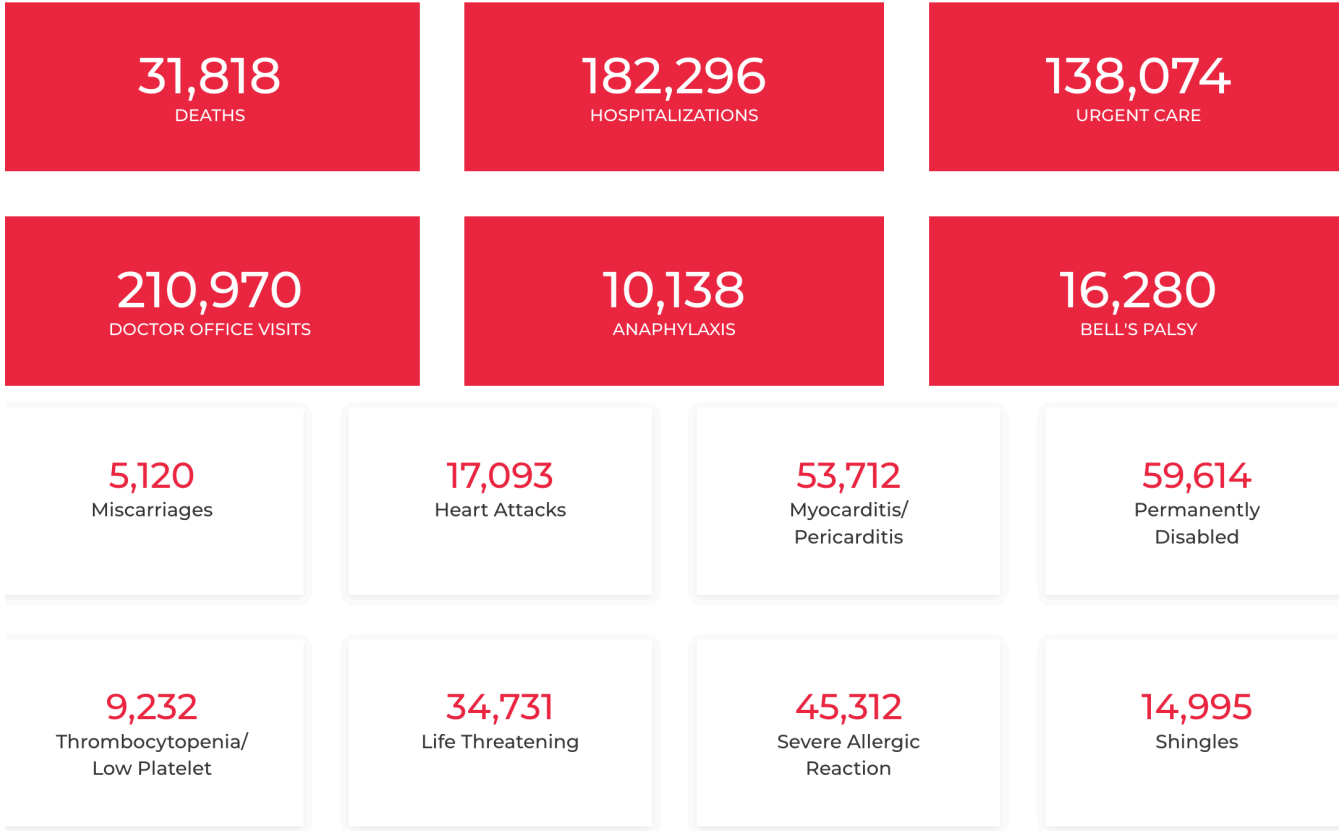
31,818
DEATHS

182,296
HOSPITALIZATIONS

138,074
URGENT CARE

210,970
DOCTOR OFFICE VISITS

10,138
ANAPHYLAXIS

16,280
BELL'S PALSY

5,120
Miscarriages

17,093
Heart Attacks

53,712
Myocarditis/ Pericarditis

59,614
Permanently Disabled

9,232
Thrombocytopenia/ Low Platelet

34,731
Life Threatening

45,312
Severe Allergic Reaction

14,995
Shingles